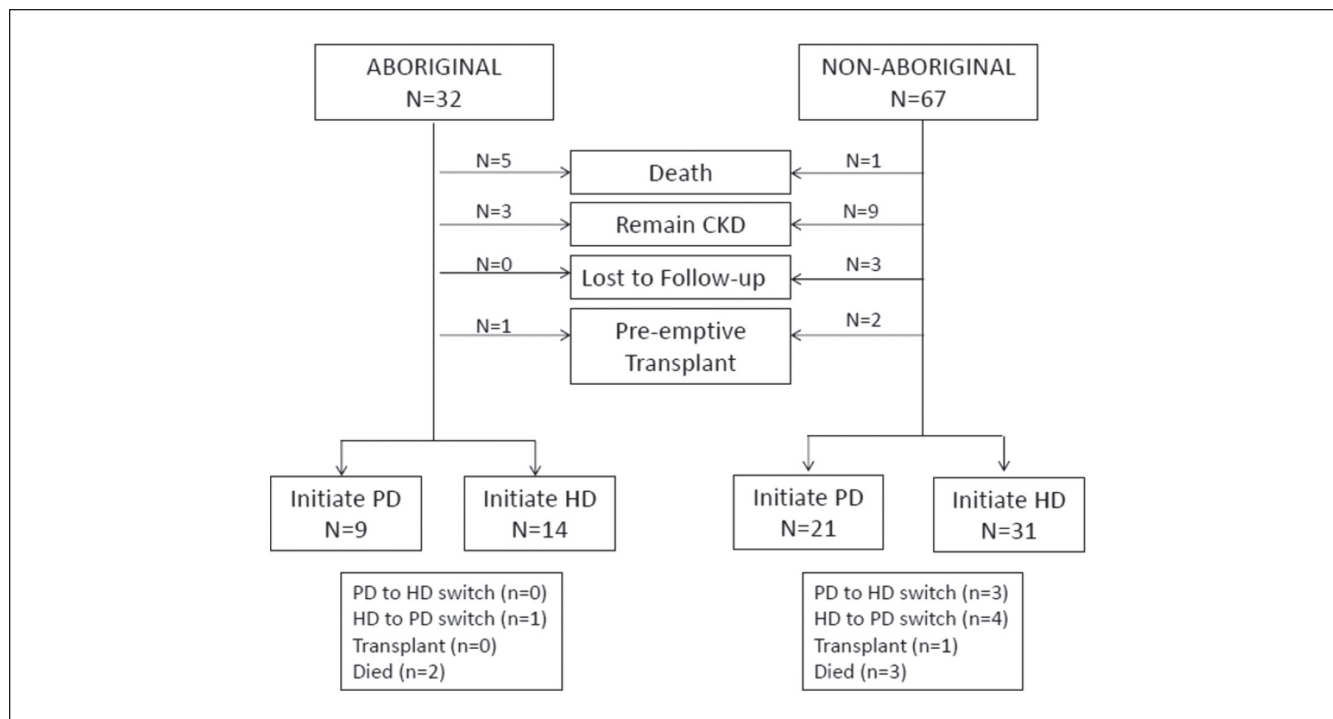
ABORIGINAL
N=32

NON-ABORIGINAL
N=67

N=5
Death
N=1

N=3
Remain CKD
N=9

N=0
Lost to Follow-up
N=3

N=1
Pre-emptive Transplant
N=2

Initiate PD
N=9

Initiate HD
N=14

Initiate PD
N=21

Initiate HD
N=31

PD to HD switch (n=0)
HD to PD switch (n=1)
Transplant (n=0)
Died (n=2)

PD to HD switch (n=3)
HD to PD switch (n=4)
Transplant (n=1)
Died (n=3)